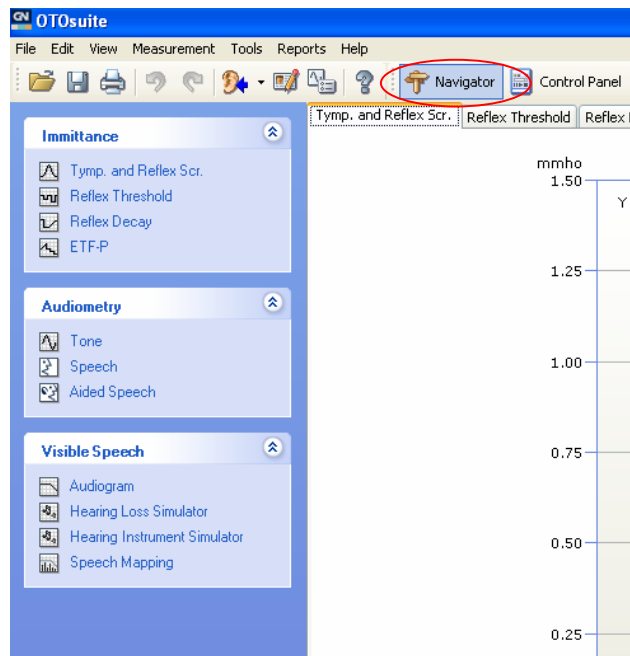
GN OTOsuite

File Edit View Measurement Tools Reports Help

Navigator Control Panel

Immittance
Tymp. and Reflex Scr.
Reflex Threshold
Reflex Decay
ETF-P

Audiometry
Tone
Speech
Aided Speech

Visible Speech
Audiogram
Hearing Loss Simulator
Hearing Instrument Simulator
Speech Mapping

Tymp. and Reflex Scr. | Reflex Threshold | Reflex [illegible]

mmho
1.50
Y
1.25
1.00
0.75
0.50
0.25